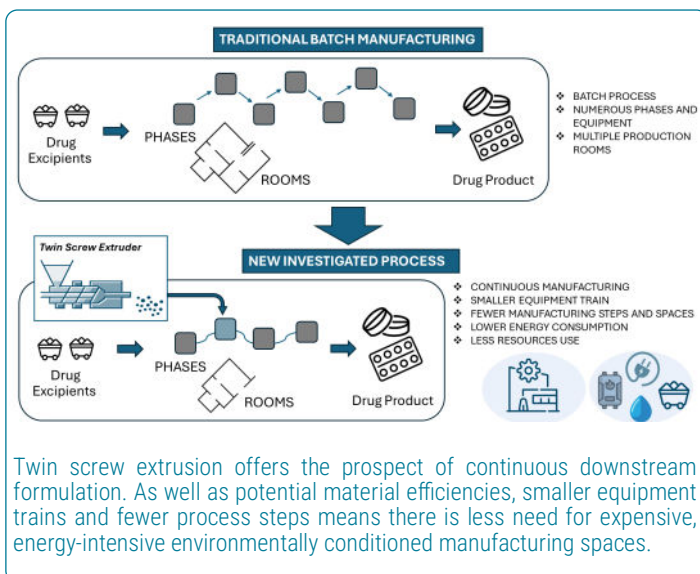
TRADITIONAL BATCH MANUFACTURING

Drug Excipients

PHASES

ROOMS

Drug Product

❖ BATCH PROCESS
❖ NUMEROUS PHASES AND EQUIPMENT
❖ MULTIPLE PRODUCTION ROOMS

Twin Screw Extruder

NEW INVESTIGATED PROCESS

Drug Excipients

PHASES

ROOMS

Drug Product

❖ CONTINUOUS MANUFACTURING
❖ SMALLER EQUIPMENT TRAIN
❖ FEWER MANUFACTURING STEPS AND SPACES
❖ LOWER ENERGY CONSUMPTION
❖ LESS RESOURCES USE

Twin screw extrusion offers the prospect of continuous downstream formulation. As well as potential material efficiencies, smaller equipment trains and fewer process steps means there is less need for expensive, energy-intensive environmentally conditioned manufacturing spaces.